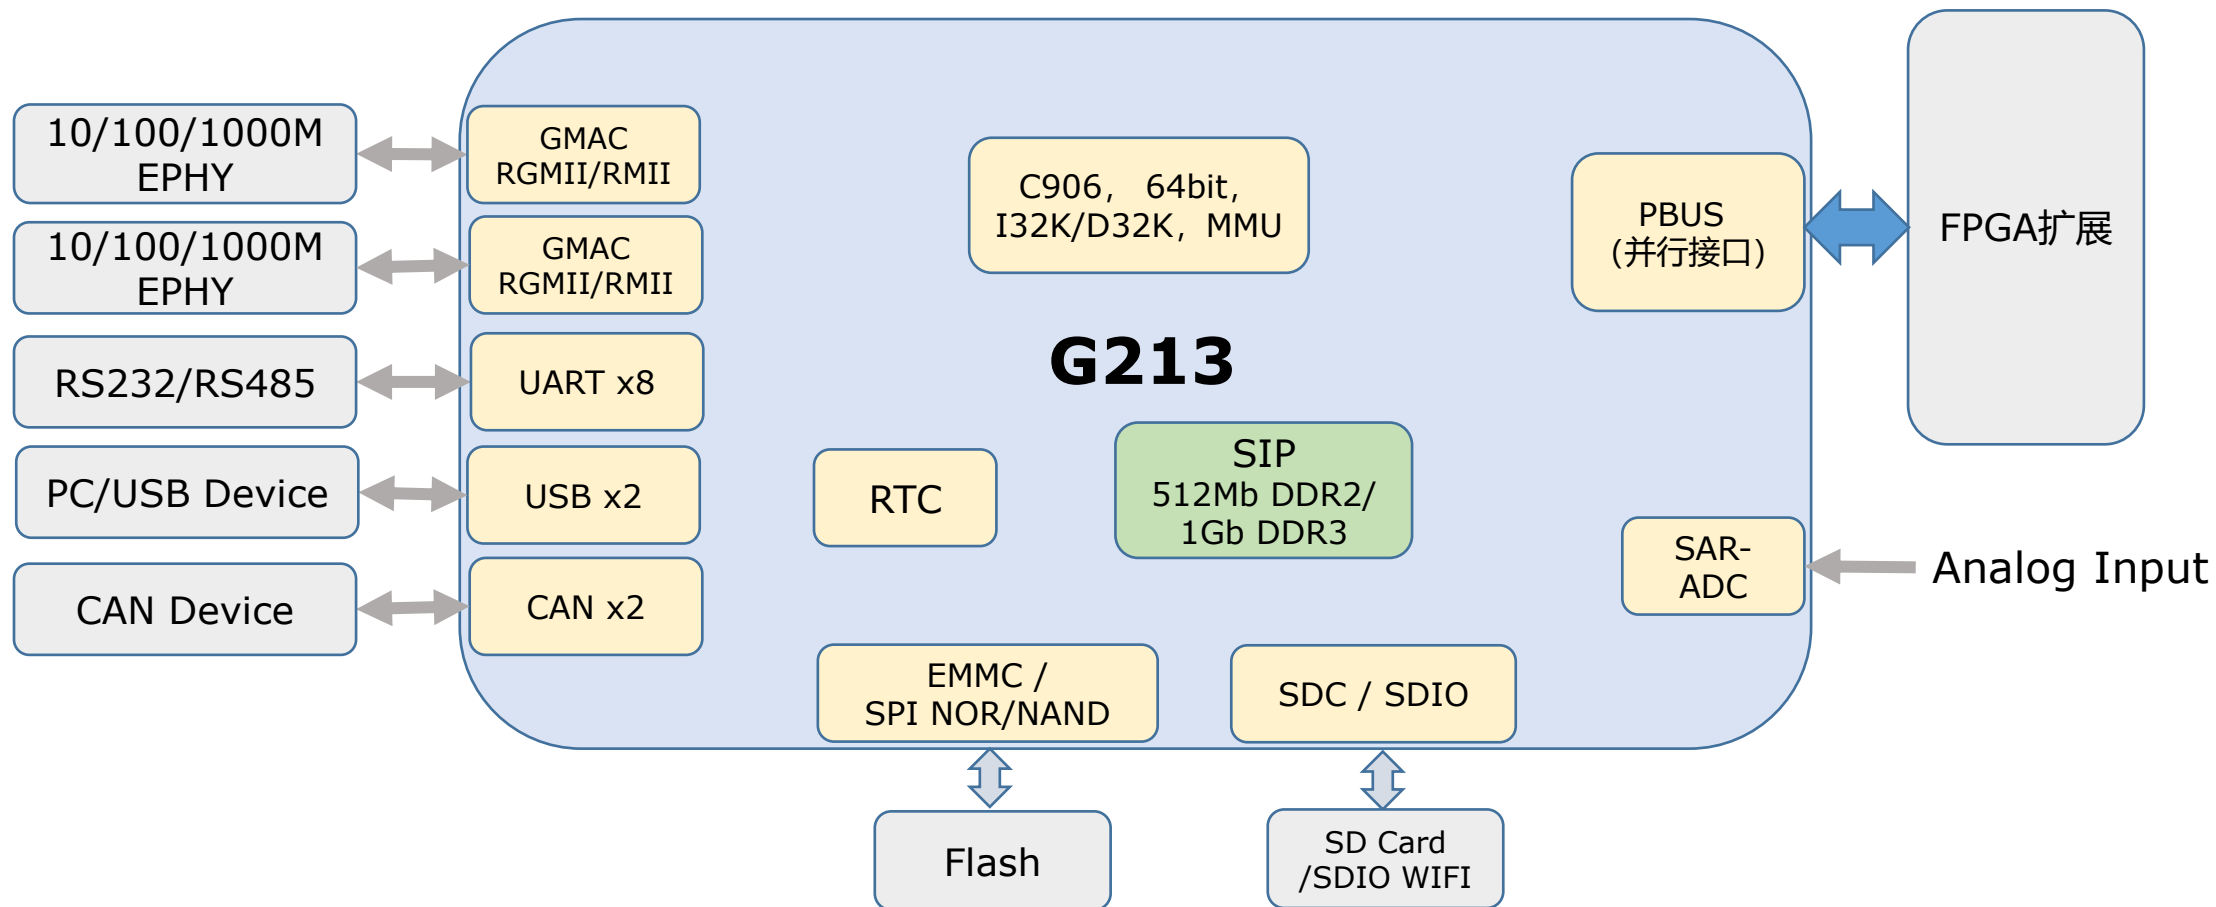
10/100/1000M EPHY

10/100/1000M EPHY

RS232/RS485

PC/USB Device

CAN Device

GMAC RGMII/RMII

GMAC RGMII/RMII

UART x8

USB x2

CAN x2

C906， 64bit，
I32K/D32K，MMU

G213

RTC

SIP
512Mb DDR2/
1Gb DDR3

PBUS
(并行接口)

FPGA扩展

SAR-ADC

Analog Input

EMMC /
SPI NOR/NAND

SDC / SDIO

Flash

SD Card
/SDIO WIFI